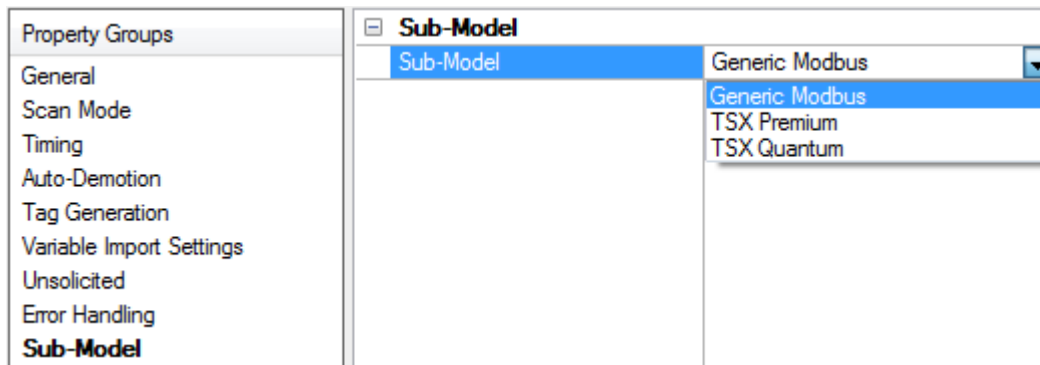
Property Groups
General
Scan Mode
Timing
Auto-Demotion
Tag Generation
Variable Import Settings
Unsolicited
Error Handling
**Sub-Model**

⊟ **Sub-Model**

| Sub-Model | Generic Modbus |
|---|---|

Generic Modbus
TSX Premium
TSX Quantum